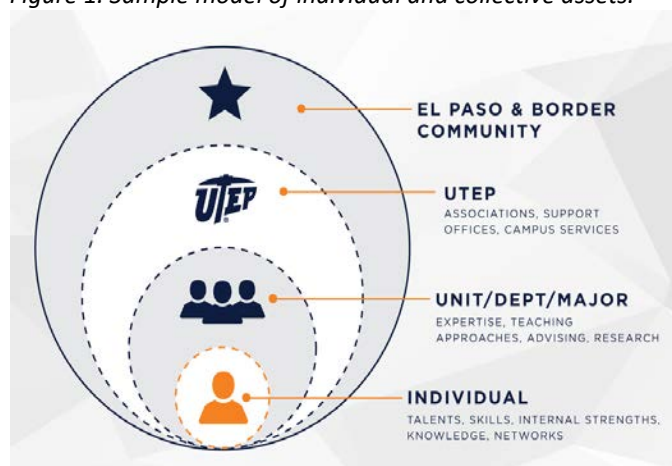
Figure 1. Sample model of individual and collective assets.

EL PASO & BORDER COMMUNITY

UTEP

UTEP
ASSOCIATIONS, SUPPORT OFFICES, CAMPUS SERVICES

UNIT/DEPT/MAJOR
EXPERTISE, TEACHING APPROACHES, ADVISING, RESEARCH

INDIVIDUAL
TALENTS, SKILLS, INTERNAL STRENGTHS, KNOWLEDGE, NETWORKS